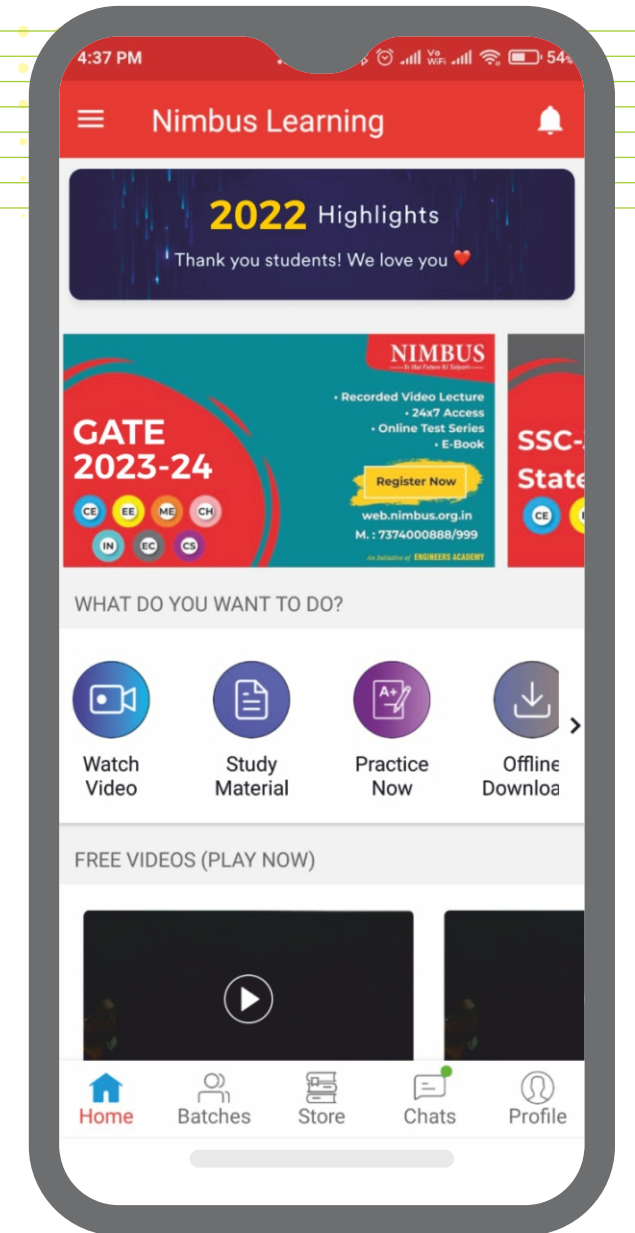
4:37 PM
54%

Nimbus Learning

2022 Highlights
Thank you students! We love you ❤️

NIMBUS
It Has Future Ki Taiyari

GATE 2023-24
CE EE ME CH IN EC CS

• Recorded Video Lecture
• 24x7 Access
• Online Test Series
• E-Book

Register Now

web.nimbus.org.in
M. : 7374000888/999

An Initiative of ENGINEERS ACADEMY

SSC-
State
CE

WHAT DO YOU WANT TO DO?

Watch Video
Study Material
Practice Now
Offline Downloa

FREE VIDEOS (PLAY NOW)

Home
Batches
Store
Chats
Profile